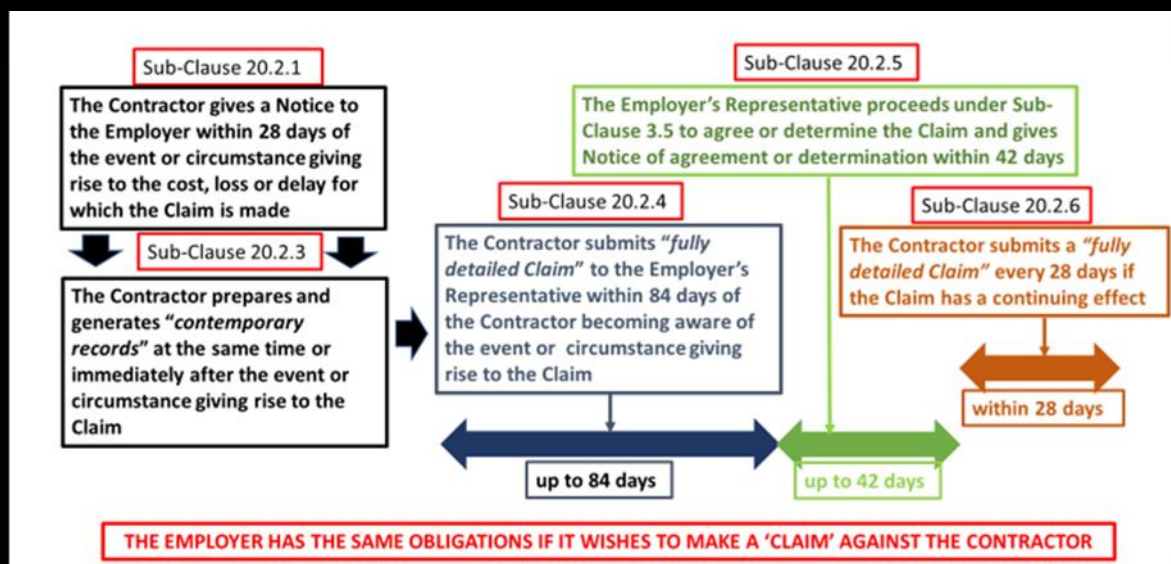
Sub-Clause 20.2.1

The Contractor gives a Notice to the Employer within 28 days of the event or circumstance giving rise to the cost, loss or delay for which the Claim is made

Sub-Clause 20.2.3

The Contractor prepares and generates "*contemporary records*" at the same time or immediately after the event or circumstance giving rise to the Claim

Sub-Clause 20.2.4

The Contractor submits "*fully detailed Claim*" to the Employer's Representative within 84 days of the Contractor becoming aware of the event or circumstance giving rise to the Claim

Sub-Clause 20.2.5

The Employer's Representative proceeds under Sub-Clause 3.5 to agree or determine the Claim and gives Notice of agreement or determination within 42 days

Sub-Clause 20.2.6

The Contractor submits a "*fully detailed Claim*" every 28 days if the Claim has a continuing effect

within 28 days

up to 84 days

up to 42 days

THE EMPLOYER HAS THE SAME OBLIGATIONS IF IT WISHES TO MAKE A 'CLAIM' AGAINST THE CONTRACTOR